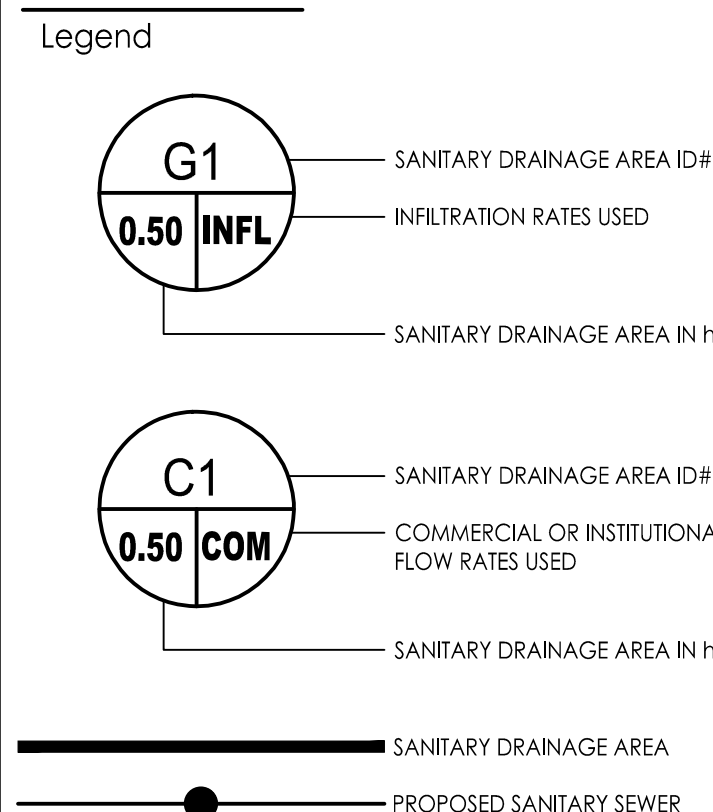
Legend

G1

0.50 INFL

SANITARY DRAINAGE AREA ID#

INFILTRATION RATES USED

SANITARY DRAINAGE AREA IN h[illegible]

C1

0.50 COM

SANITARY DRAINAGE AREA ID#

COMMERCIAL OR INSTITUTIONA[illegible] FLOW RATES USED

SANITARY DRAINAGE AREA IN h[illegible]

SANITARY DRAINAGE AREA

PROPOSED SANITARY SEWER